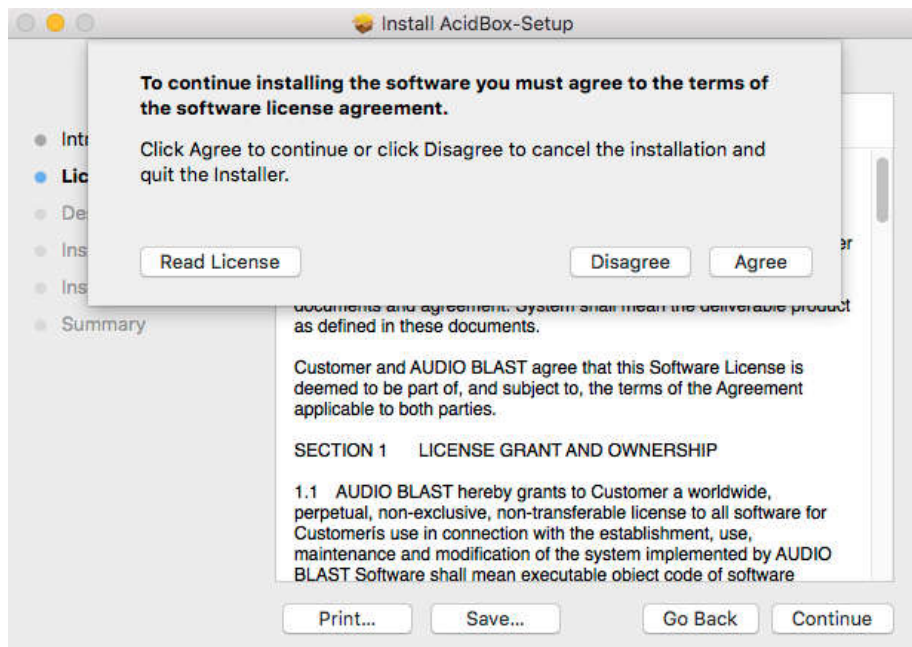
Install AcidBox-Setup

To continue installing the software you must agree to the terms of the software license agreement.

Click Agree to continue or click Disagree to cancel the installation and quit the Installer.

Read License

Disagree

Agree

Intr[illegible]
Lic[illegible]
De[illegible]
Ins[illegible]
Ins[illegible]
Summary

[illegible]r

documents and agreement. System shall mean the deliverable product as defined in these documents.

Customer and AUDIO BLAST agree that this Software License is deemed to be part of, and subject to, the terms of the Agreement applicable to both parties.

SECTION 1 LICENSE GRANT AND OWNERSHIP

1.1 AUDIO BLAST hereby grants to Customer a worldwide, perpetual, non-exclusive, non-transferable license to all software for Customerís use in connection with the establishment, use, maintenance and modification of the system implemented by AUDIO BLAST Software shall mean executable object code of software

Print...

Save...

Go Back

Continue